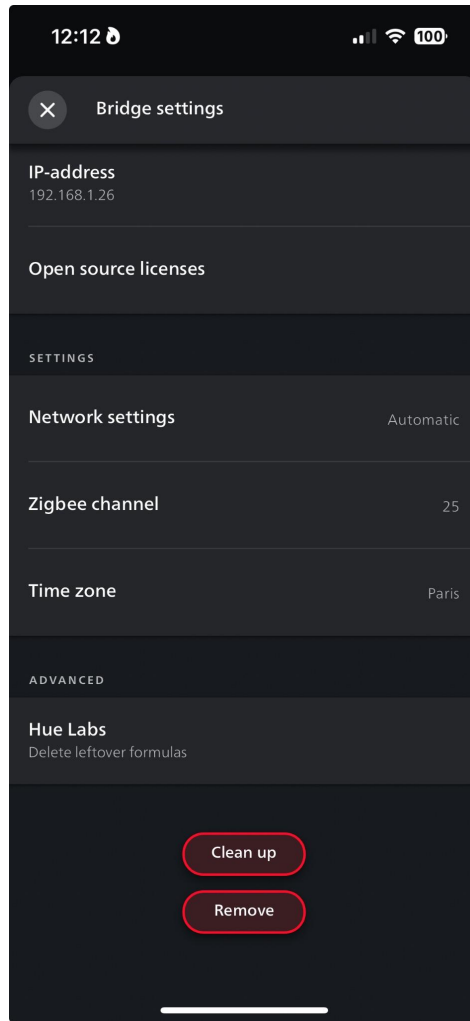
12:12

100

Bridge settings

IP-address
192.168.1.26

Open source licenses

SETTINGS

Network settings
Automatic

Zigbee channel
25

Time zone
Paris

ADVANCED

Hue Labs
Delete leftover formulas

Clean up

Remove